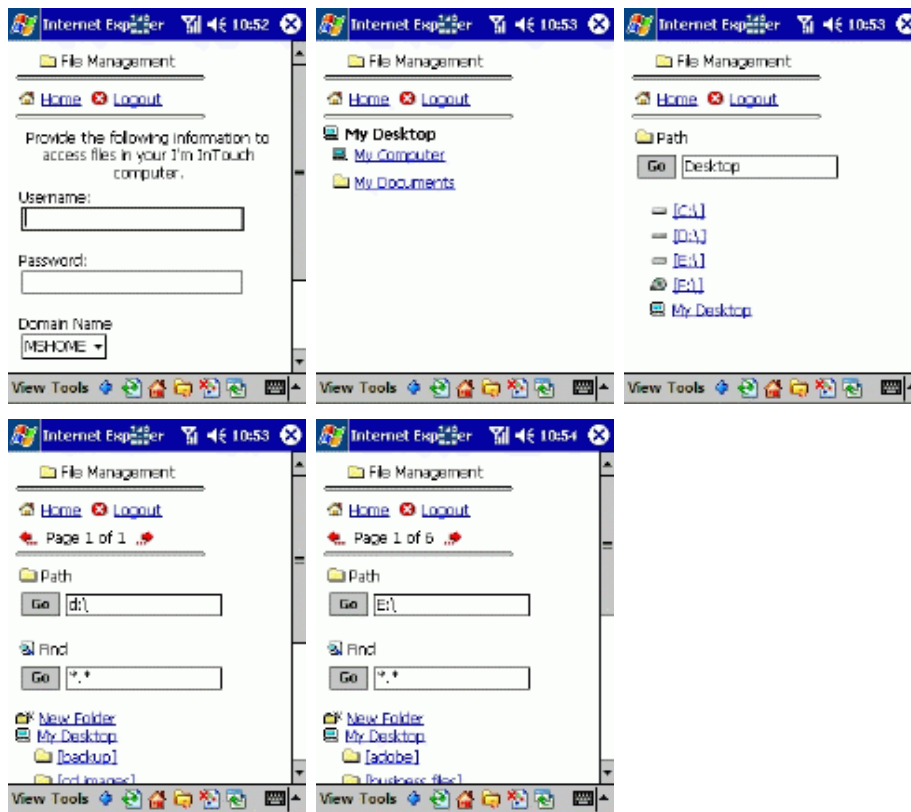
Internet Explorer 10:52

File Management

Home Logout

Provide the following information to access files in your I'm InTouch computer.

Username:

Password:

Domain Name

MSHOME

View Tools

Internet Explorer 10:53

File Management

Home Logout

My Desktop

My Computer

My Documents

View Tools

Internet Explorer 10:53

File Management

Home Logout

Path

Go Desktop

[C:\]

[D:\]

[E:\]

[F:\]

My Desktop

View Tools

Internet Explorer 10:53

File Management

Home Logout

Page 1 of 1

Path

Go d:\

Find

Go *.*

New Folder

My Desktop

[backup]

[cd images]

View Tools

Internet Explorer 10:54

File Management

Home Logout

Page 1 of 6

Path

Go E:\

Find

Go *.*

New Folder

My Desktop

[adobe]

[business files]

View Tools